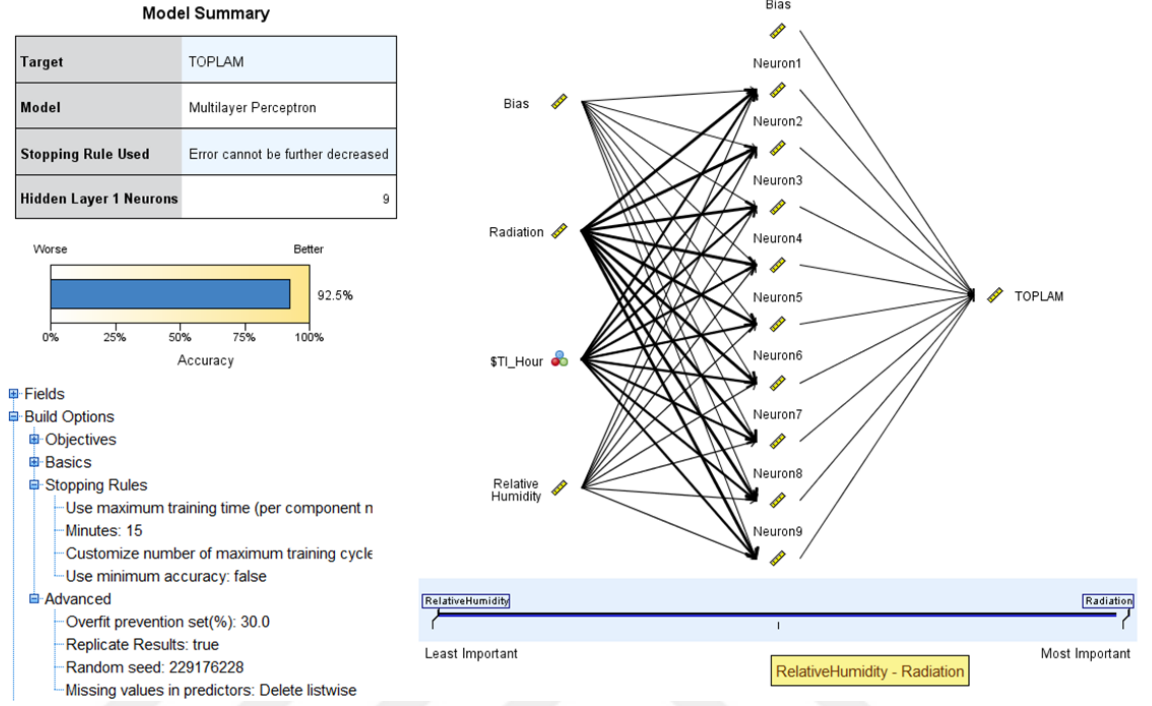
Model Summary

| Target | TOPLAM |
|---|---|
| Model | Multilayer Perceptron |
| Stopping Rule Used | Error cannot be further decreased |
| Hidden Layer 1 Neurons | 9 |

Worse

Better

92.5%

0% 25% 50% 75% 100%

Accuracy

Fields
Build Options
Objectives
Basics
Stopping Rules
Use maximum training time (per component n
Minutes: 15
Customize number of maximum training cycle
Use minimum accuracy: false
Advanced
Overfit prevention set(%): 30.0
Replicate Results: true
Random seed: 229176228
Missing values in predictors: Delete listwise

Bias

Bias

Radiation

$TI_Hour

Relative Humidity

Neuron1

Neuron2

Neuron3

Neuron4

Neuron5

Neuron6

Neuron7

Neuron8

Neuron9

TOPLAM

RelativeHumidity

Radiation

Least Important

Most Important

RelativeHumidity - Radiation